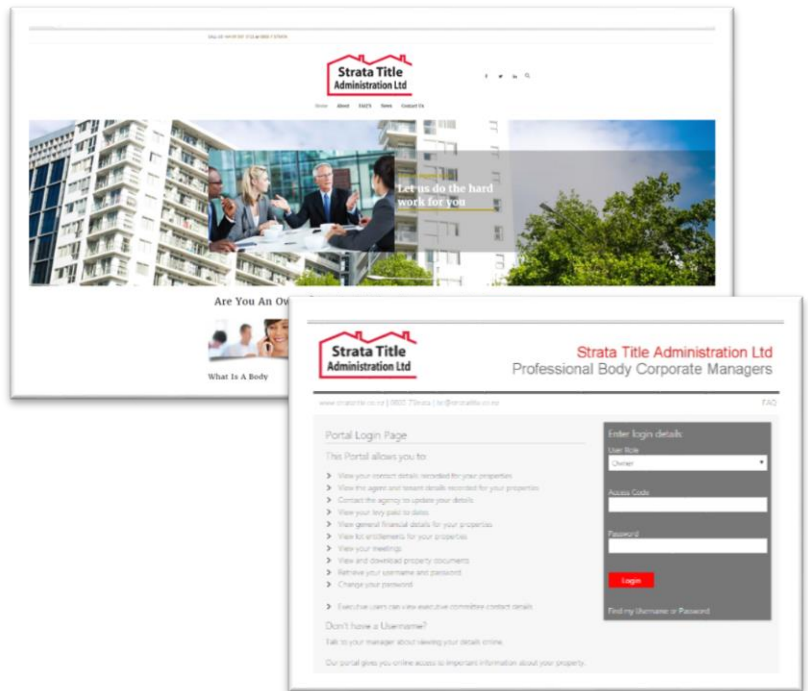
Strata Title Administration Ltd

Home About FAQ'S News Contact Us

Let us do the hard work for you

Are You An Ow

What Is A Body

Strata Title Administration Ltd

Strata Title Administration Ltd
Professional Body Corporate Managers

www.stratatitle.co.nz | 0800 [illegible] | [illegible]@stratatitle.co.nz

FAQ

Portal Login Page

This Portal allows you to:

View your contact details recorded for your properties
View the agent and tenant details recorded for your properties
Contact the agency to update your details
View your levy paid to dates
View general financial details for your properties
View lot entitlements for your properties
View your meetings
View and download property documents
Retrieve your username and password
Change your password

Executive users can view executive committee contact details

Don't have a Username?

Talk to your manager about viewing your details online.

Our portal gives you online access to important information about your property.

Enter login details

User Role
Owner

Access Code

Password

Login

Find my Username or Password